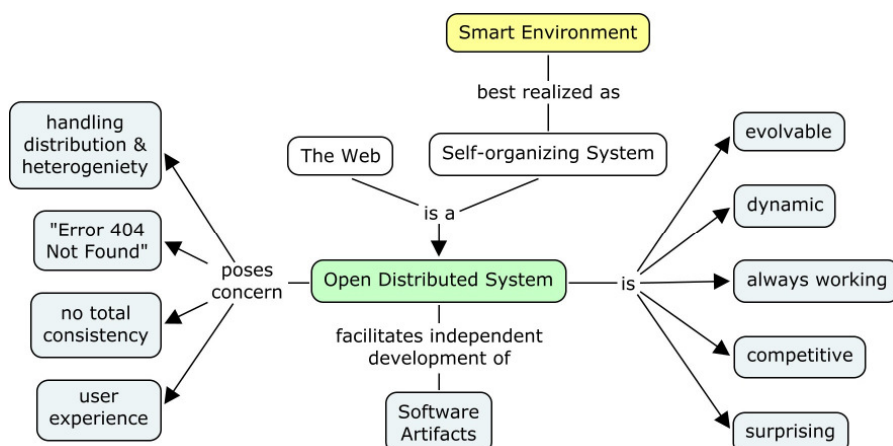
Smart Environment

best realized as

Self-organizing System

The Web

is a

Open Distributed System

poses concern

handling distribution & heterogeniety

"Error 404 Not Found"

no total consistency

user experience

facilitates independent development of

Software Artifacts

is

evolvable

dynamic

always working

competitive

surprising